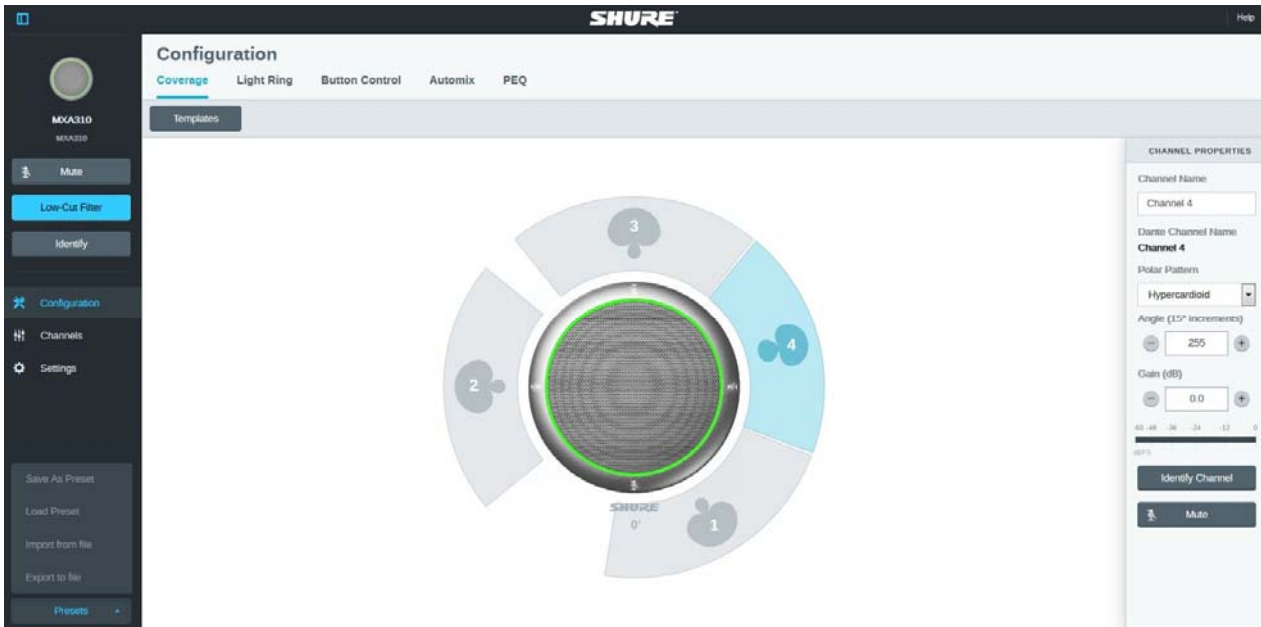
SHURE

Help

MXA310
MXA310

Mute

Low-Cut Filter

Identify

Configuration

Channels

Settings

Save As Preset

Load Preset

Import from file

Export to file

Presets

Configuration

Coverage Light Ring Button Control Automix PEQ

Templates

3

4

2

1

SHURE
0°

CHANNEL PROPERTIES

Channel Name

Channel 4

Dante Channel Name
Channel 4

Polar Pattern

Hypercardioid

Angle (15° increments)

255

Gain (dB)

0.0

-60 -48 -36 -24 -12 0
dBFS

Identify Channel

Mute